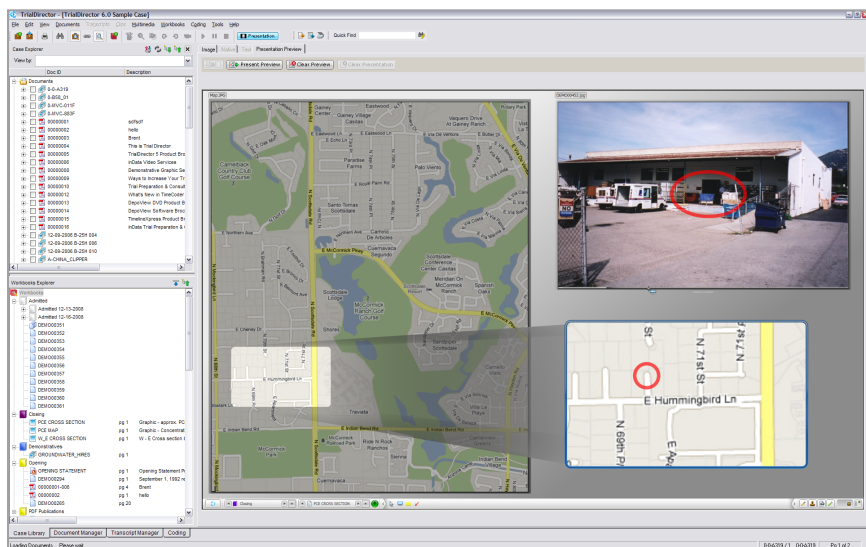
TrialDirector - [TrialDirector 6.0 Sample Case]

File Edit View Documents Transcripts Clips Multimedia Workbooks Coding Tools Help

Presentation Quick Find

Case Explorer

View by:

Doc ID Description

Documents

8-G-A319
8-BSB_01
8-MVC-011F
8-MVC-883F

| Doc ID | Description |
|---|---|
| 00000001 | sdfsdf |
| 00000002 | hello |
| 00000003 | Brent |
| 00000004 | This is TrialDirector |
| 00000005 | TrialDirector 5 Product Bro |
| 00000006 | inData Video Services |
| 00000008 | Demonstrative Graphic Se |
| 00000009 | Ways to Increase Your Tr |
| 00000010 | Trial Preparation & Consult |
| 00000012 | What's New in TimeCoder |
| 00000013 | DepoView DVD Product B |
| 00000014 | DepoView Software Broc |
| 00000015 | TimelineXpress Product B |
| 00000016 | inData Trial Preparation & |

12-09-2006 B-25H 004
12-09-2006 B-25H 006
12-09-2006 B-25H 010
A-CHINA_CLIPPER

Workbooks Explorer

Workbooks

Admitted

Admitted 12-13-2006
Admitted 12-16-2006

DEM000351
DEM000352
DEM000353
DEM000354
DEM000355
DEM000356
DEM000357
DEM000358
DEM000359
DEM000360
DEM000361

Closing

| | | |
|---|---|---|
| PCE CROSS SECTION | pg 1 | Graphic - approx. PC |
| PCE MAP | pg 1 | Graphic - Concentrati |
| W_E CROSS SECTION | pg 1 | W - E Cross section |

Demonstratives

GROUNDWATER_HIRES pg 1

Opening

| | | |
|---|---|---|
| OPENING STATEMENT | pg 1 | Opening Statement P |
| DEM000294 | pg 1 | September 1, 1992 n |
| DS000001-006 | pg 4 | Brent |
| DS000002 | pg 1 | hello |
| DEM000260 | pg 20 | |

PDF Publications

Case Library Document Manager Transcript Manager Coding

Image Status Text Presentation Preview

Present Preview Clear Preview Clear Presentation

Map.JPG

Eastwood
Vaquero Drive At Cactus Road
Gainey Village Estates
Camelback Country Club Golf Course
Paradise Farms
Palo Viento
Santo Tomas Scottsdale
Cuernavaca
E McCormick Pkwy
Scottsdale Conference Center Casitas
Meridian On McCormick
Cuernavaca Segundo
Scottsdale Lodge
McCormick Ranch Golf Course
Shores
E McCormick Pkwy
Spanish Oasis
E Cheney Dr
E Hummingbird Ln
Trevada
Rose N Rock Ranchos
McCormick Ranch
Indian Bend Rd
E Northern Ave

N 71st St
N 69th Pl
E Hummingbird Ln

Closing PCE CROSS SECTION

Loading Documents... Please wait.
Pg 1 of 2